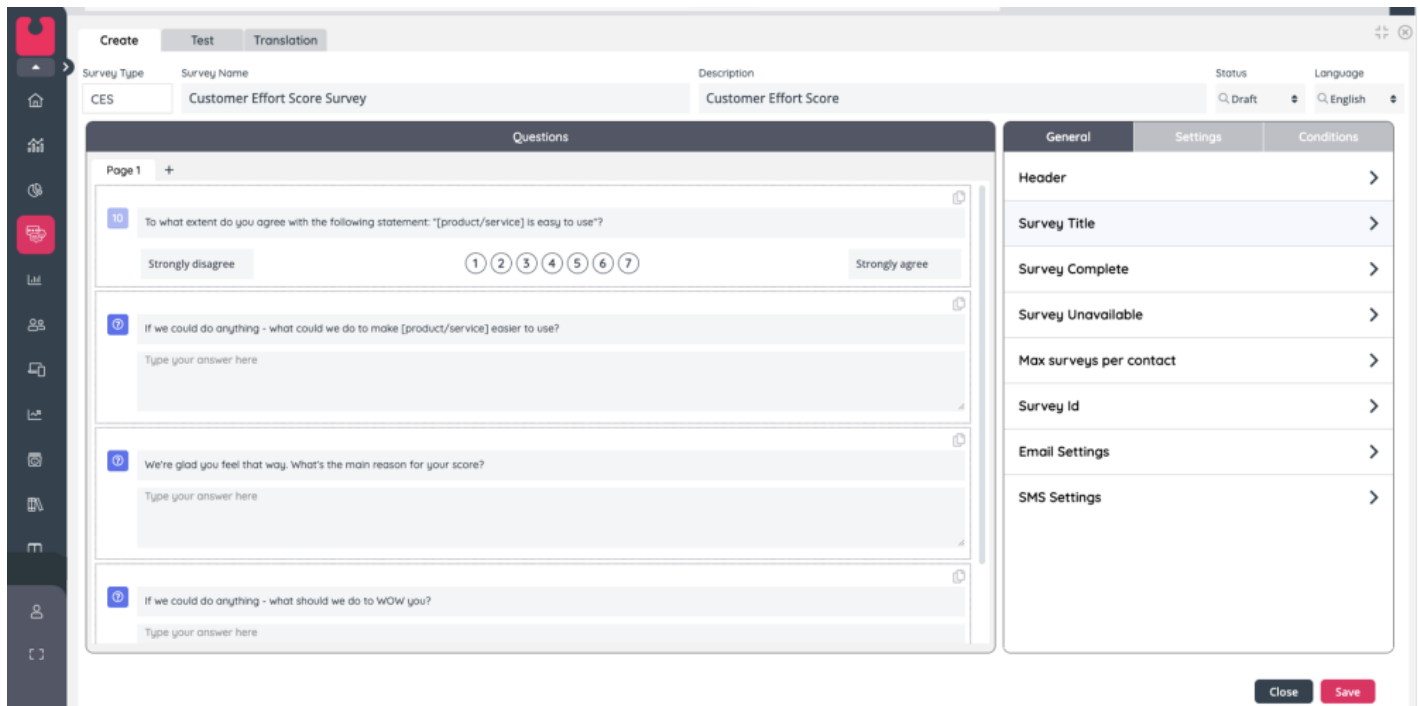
Create Test Translation

Survey Type
CES

Survey Name
Customer Effort Score Survey

Description
Customer Effort Score

Status
Draft

Language
English

Questions

Page 1 +

10
To what extent do you agree with the following statement: "[product/service] is easy to use"?

Strongly disagree
1 2 3 4 5 6 7
Strongly agree

If we could do anything - what could we do to make [product/service] easier to use?
Type your answer here

We're glad you feel that way. What's the main reason for your score?
Type your answer here

If we could do anything - what should we do to WOW you?
Type your answer here

General Settings Conditions

Header
Survey Title
Survey Complete
Survey Unavailable
Max surveys per contact
Survey Id
Email Settings
SMS Settings

Close Save